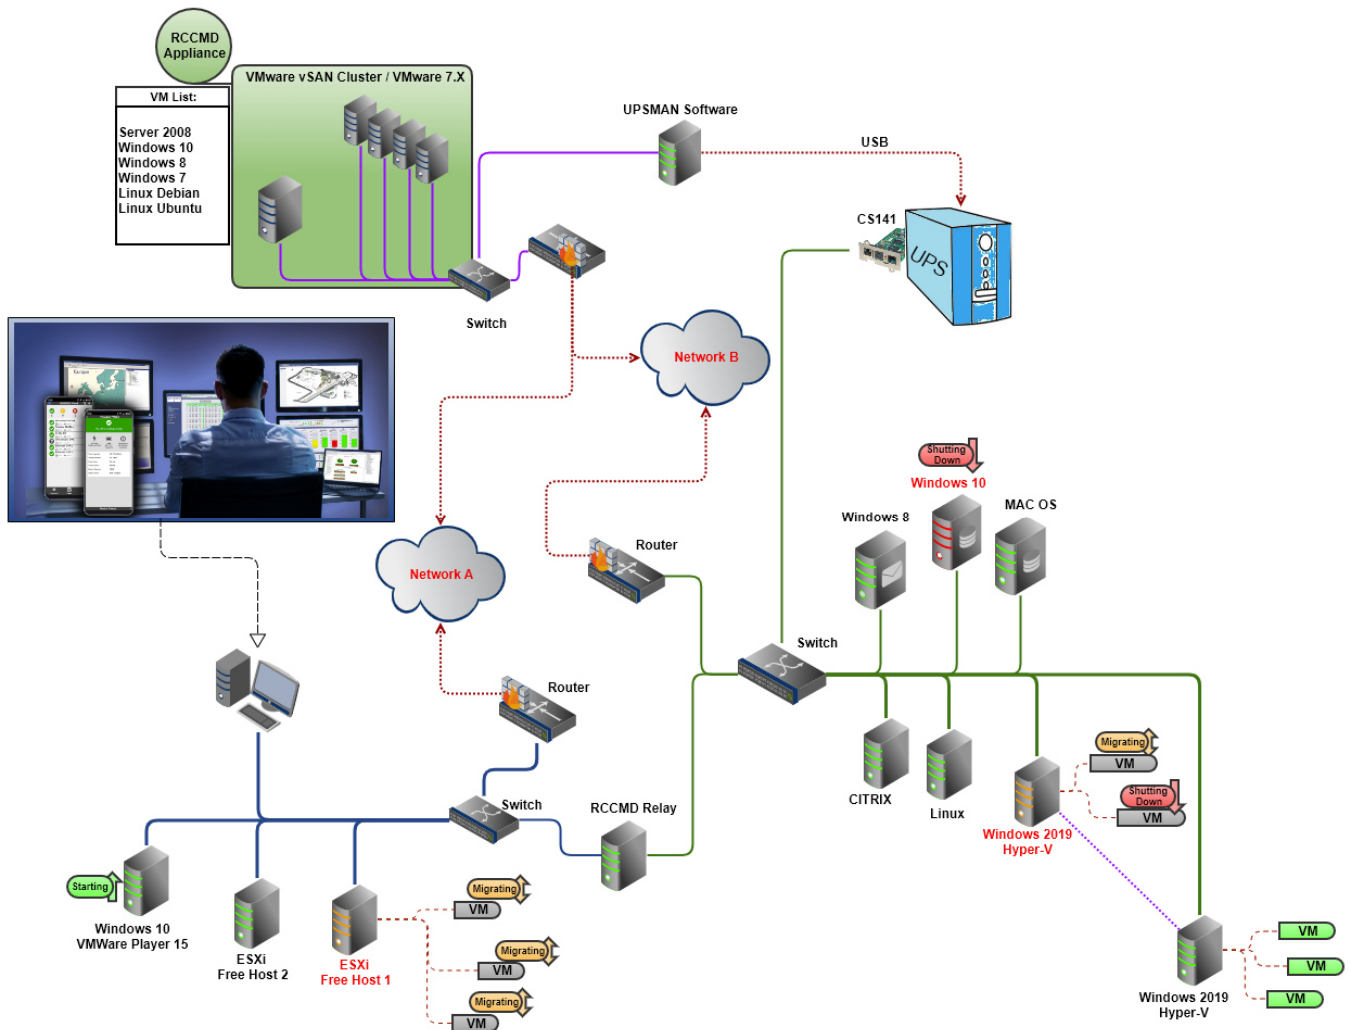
RCCMD Appliance

VMware vSAN Cluster / VMware 7.X

VM List:

Server 2008
Windows 10
Windows 8
Windows 7
Linux Debian
Linux Ubuntu

UPSMAN Software

USB

CS141

UPS

Switch

Network B

Network A

Shutting Down

Windows 10

Windows 8

MAC OS

Router

Switch

Router

Switch

RCCMD Relay

CITRIX

Linux

Migrating

VM

Shutting Down

VM

Windows 2019 Hyper-V

Starting

Windows 10 VMWare Player 15

ESXi Free Host 2

ESXi Free Host 1

Migrating

VM

Migrating

VM

Migrating

VM

VM

VM

VM

Windows 2019 Hyper-V